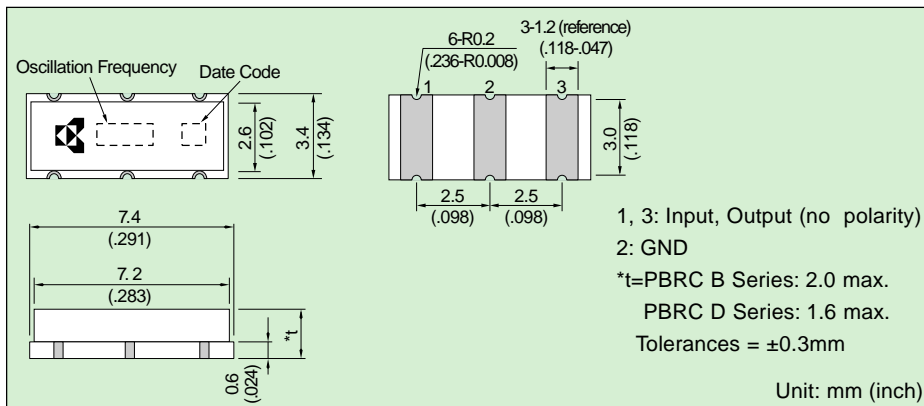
Oscillation Frequency

Date Code

2.6
(.102)

3.4
(.134)

6-R0.2
(.236-R0.008)

3-1.2 (reference)
(.118-.047)

1

2

3

3.0
(.118)

2.5
(.098)

2.5
(.098)

7.4
(.291)

7.2
(.283)

*t

0.6
(.024)

1, 3: Input, Output (no polarity)

2: GND

*t=PBRC B Series: 2.0 max.

PBRC D Series: 1.6 max.

Tolerances = ±0.3mm

Unit: mm (inch)